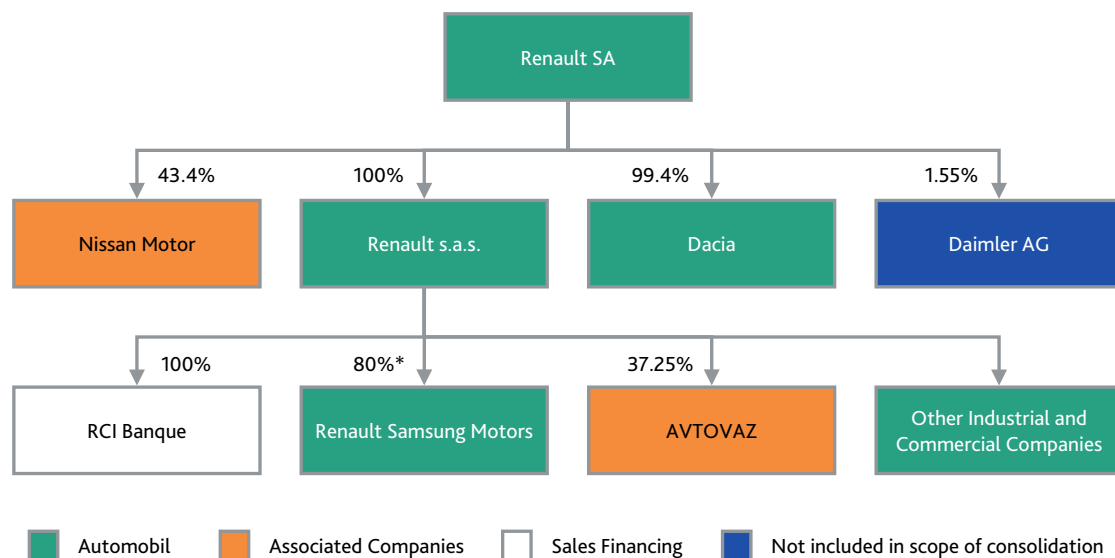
Renault SA

43.4%
Nissan Motor

100%
Renault s.a.s.

99.4%
Dacia

1.55%
Daimler AG

100%
RCI Banque

80%*
Renault Samsung Motors

37.25%
AVTOVAZ

Other Industrial and Commercial Companies

Automobil
Associated Companies
Sales Financing
Not included in scope of consolidation